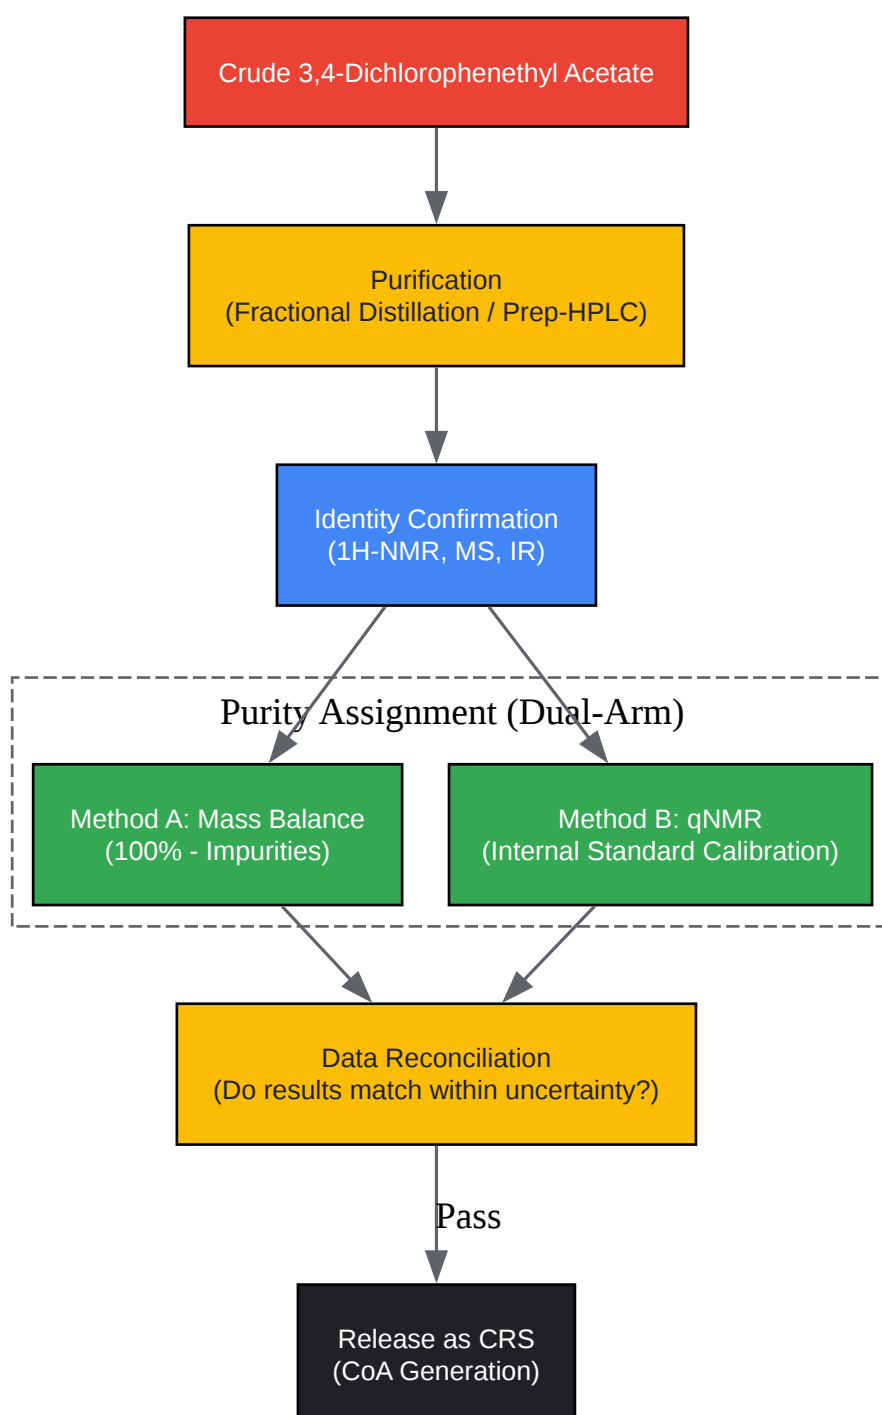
Crude 3,4-Dichlorophenethyl Acetate

Purification
(Fractional Distillation / Prep-HPLC)

Identity Confirmation
(1H-NMR, MS, IR)

Purity Assignment (Dual-Arm)

Method A: Mass Balance
(100% - Impurities)

Method B: qNMR
(Internal Standard Calibration)

Data Reconciliation
(Do results match within uncertainty?)

Pass

Release as CRS
(CoA Generation)